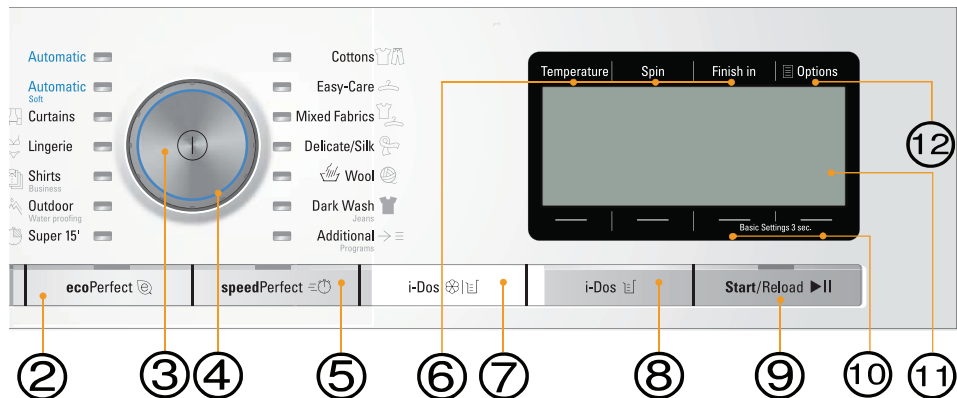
Automatic

Automatic
Soft

Curtains

Lingerie

Shirts
Business

Outdoor
Water proofing

Super 15'

Cottons

Easy-Care

Mixed Fabrics

Delicate/Silk

Wool

Dark Wash
Jeans

Additional
Programs

Temperature | Spin | Finish in | Options

Basic Settings 3 sec.

ecoPerfect

speedPerfect

i-Dos

i-Dos

Start/Reload ▶II

②③④⑤⑥⑦⑧⑨⑩⑪⑫